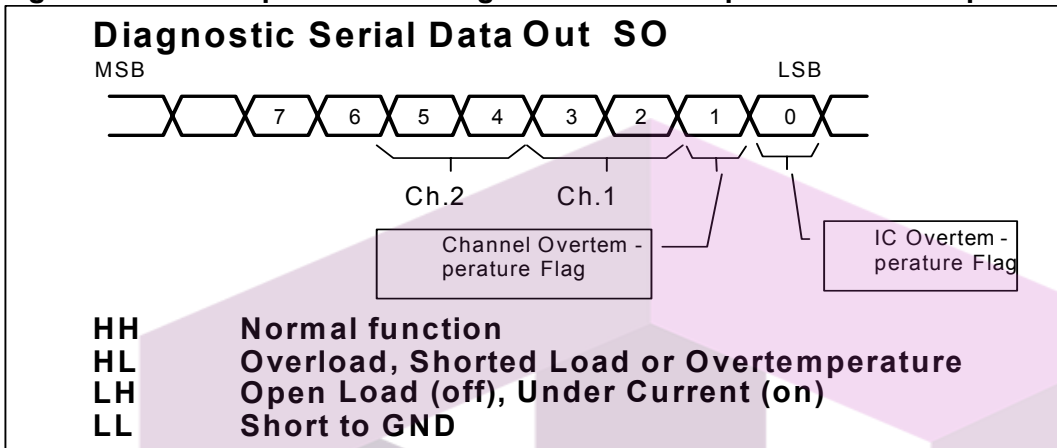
Diagnostic Serial Data Out SO

MSB

LSB

7
6
5
4
3
2
1
0

Ch.2
Ch.1

Channel Overtemperature Flag

IC Overtemperature Flag

HH Normal function
HL Overload, Shorted Load or Overtemperature
LH Open Load (off), Under Current (on)
LL Short to GND